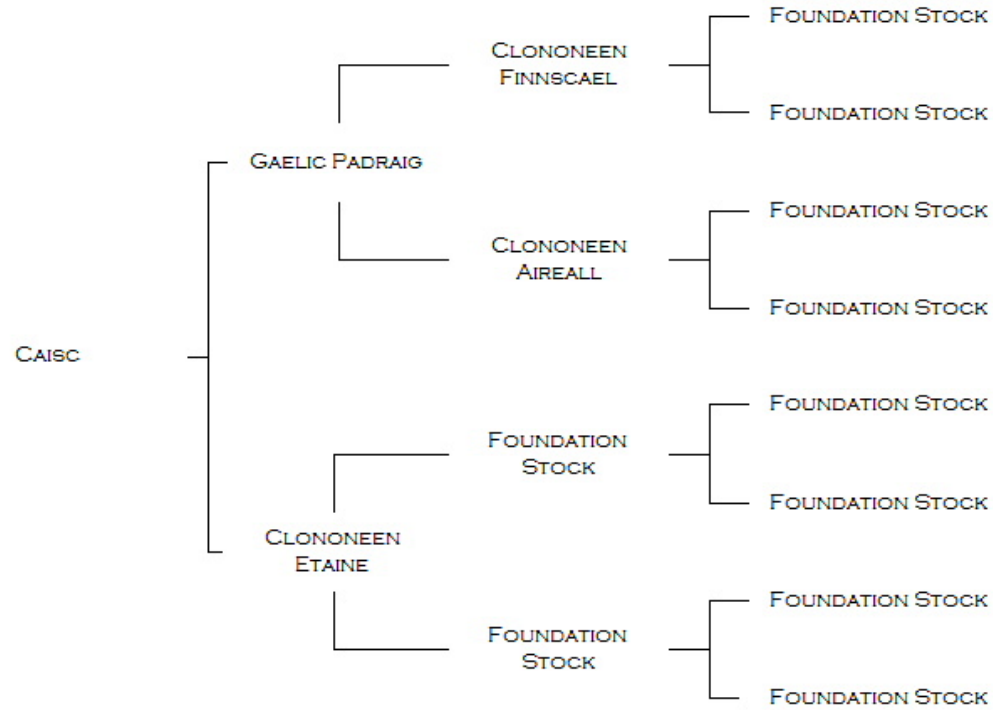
Caisc

Gaelic Padraig

Clononeen Finnscael

Foundation Stock

Foundation Stock

Clononeen Aireall

Foundation Stock

Foundation Stock

Clononeen Etaine

Foundation Stock

Foundation Stock

Foundation Stock

Foundation Stock

Foundation Stock

Foundation Stock